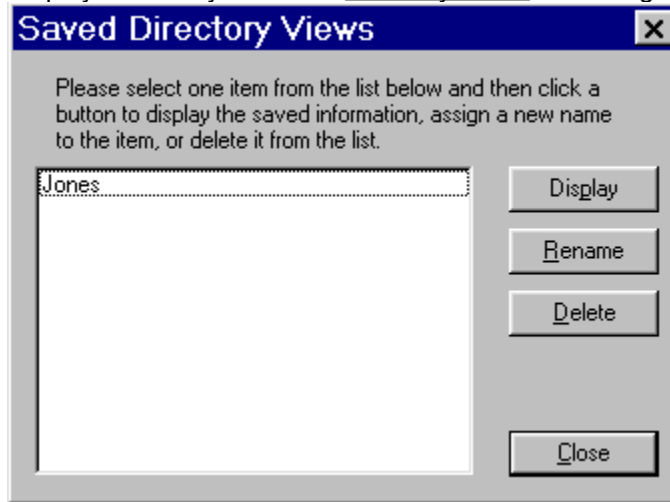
Saved Directory Views

Please select one item from the list below and then click a button to display the saved information, assign a new name to the item, or delete it from the list.

Jones

Display

Rename

Delete

Close